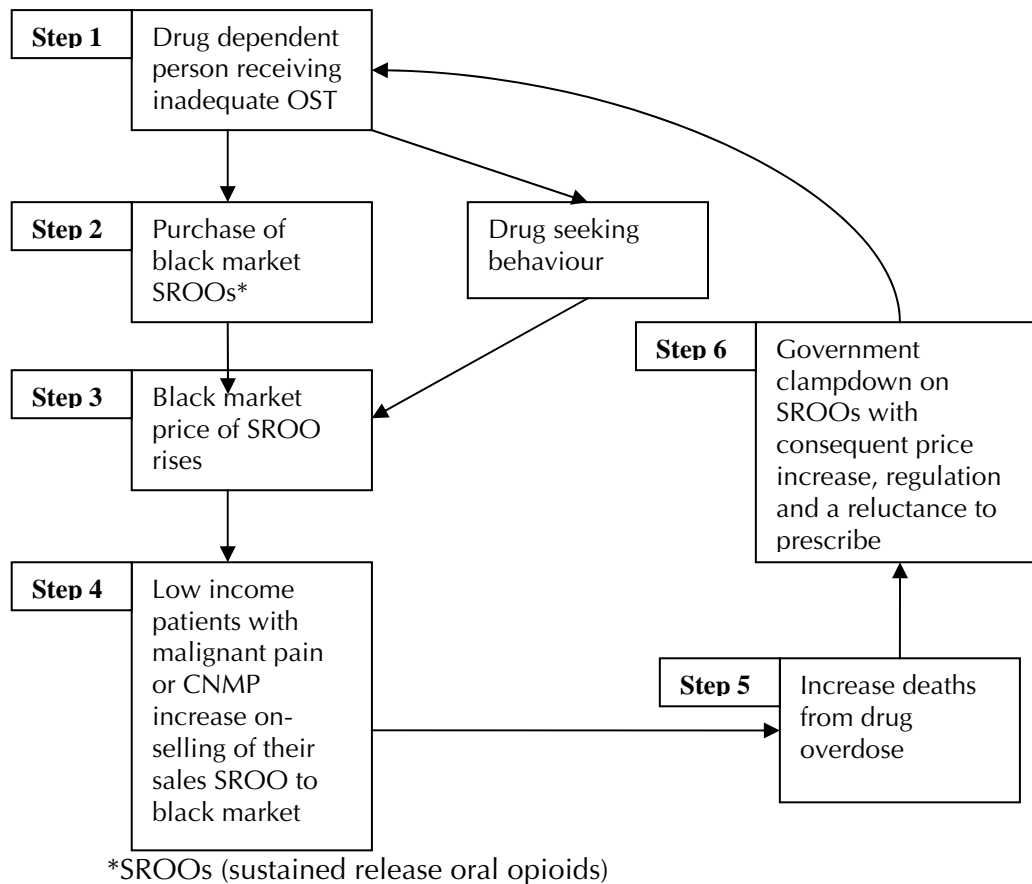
Step 1 Drug dependent person receiving inadequate OST

Step 2 Purchase of black market SROOs*

Drug seeking behaviour

Step 3 Black market price of SROO rises

Step 4 Low income patients with malignant pain or CNMP increase on-selling of their sales SROO to black market

Step 5 Increase deaths from drug overdose

Step 6 Government clampdown on SROOs with consequent price increase, regulation and a reluctance to prescribe

*SROOs (sustained release oral opioids)